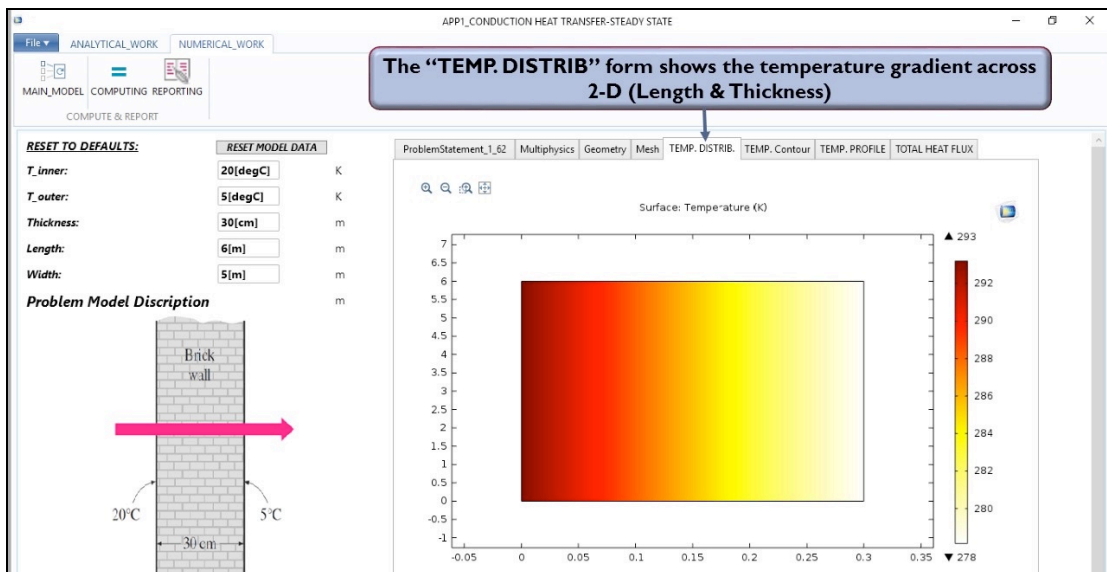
APP1_CONDUCTION HEAT TRANSFER-STEADY STATE

File ▾ ANALYTICAL_WORK NUMERICAL_WORK

MAIN_MODEL COMPUTING REPORTING

COMPUTE & REPORT

The "TEMP. DISTRIB" form shows the temperature gradient across 2-D (Length & Thickness)

RESET TO DEFAULTS: RESET MODEL DATA

| | | |
|---|---|---|
| T_inner: | 20[degC] | K |
| T_outer: | 5[degC] | K |
| Thickness: | 30[cm] | m |
| Length: | 6[m] | m |
| Width: | 5[m] | m |

Problem Model Discription m

Brick wall

20°C 5°C

30 cm

ProblemStatement_1_62 Multiphysics Geometry Mesh TEMP. DISTRIB. TEMP. Contour TEMP. PROFILE TOTAL HEAT FLUX

Surface: Temperature (K)

7 6.5 6 5.5 5 4.5 4 3.5 3 2.5 2 1.5 1 0.5 0 -0.5 -1

-0.05 0 0.05 0.1 0.15 0.2 0.25 0.3 0.35

▲ 293 292 290 288 286 284 282 280 ▼ 278